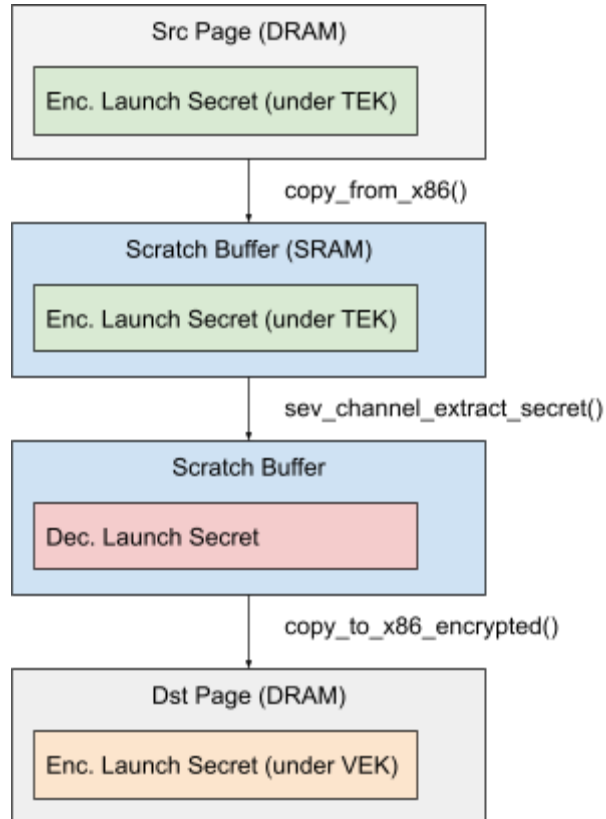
Src Page (DRAM)

Enc. Launch Secret (under TEK)

copy_from_x86()

Scratch Buffer (SRAM)

Enc. Launch Secret (under TEK)

sev_channel_extract_secret()

Scratch Buffer

Dec. Launch Secret

copy_to_x86_encrypted()

Dst Page (DRAM)

Enc. Launch Secret (under VEK)